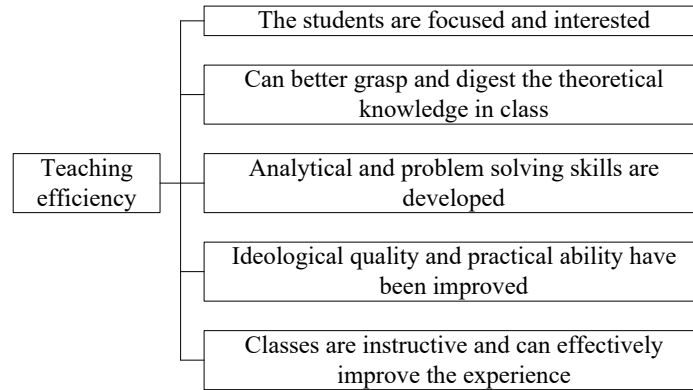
Teaching efficiency

The students are focused and interested

Can better grasp and digest the theoretical knowledge in class

Analytical and problem solving skills are developed

Ideological quality and practical ability have been improved

Classes are instructive and can effectively improve the experience